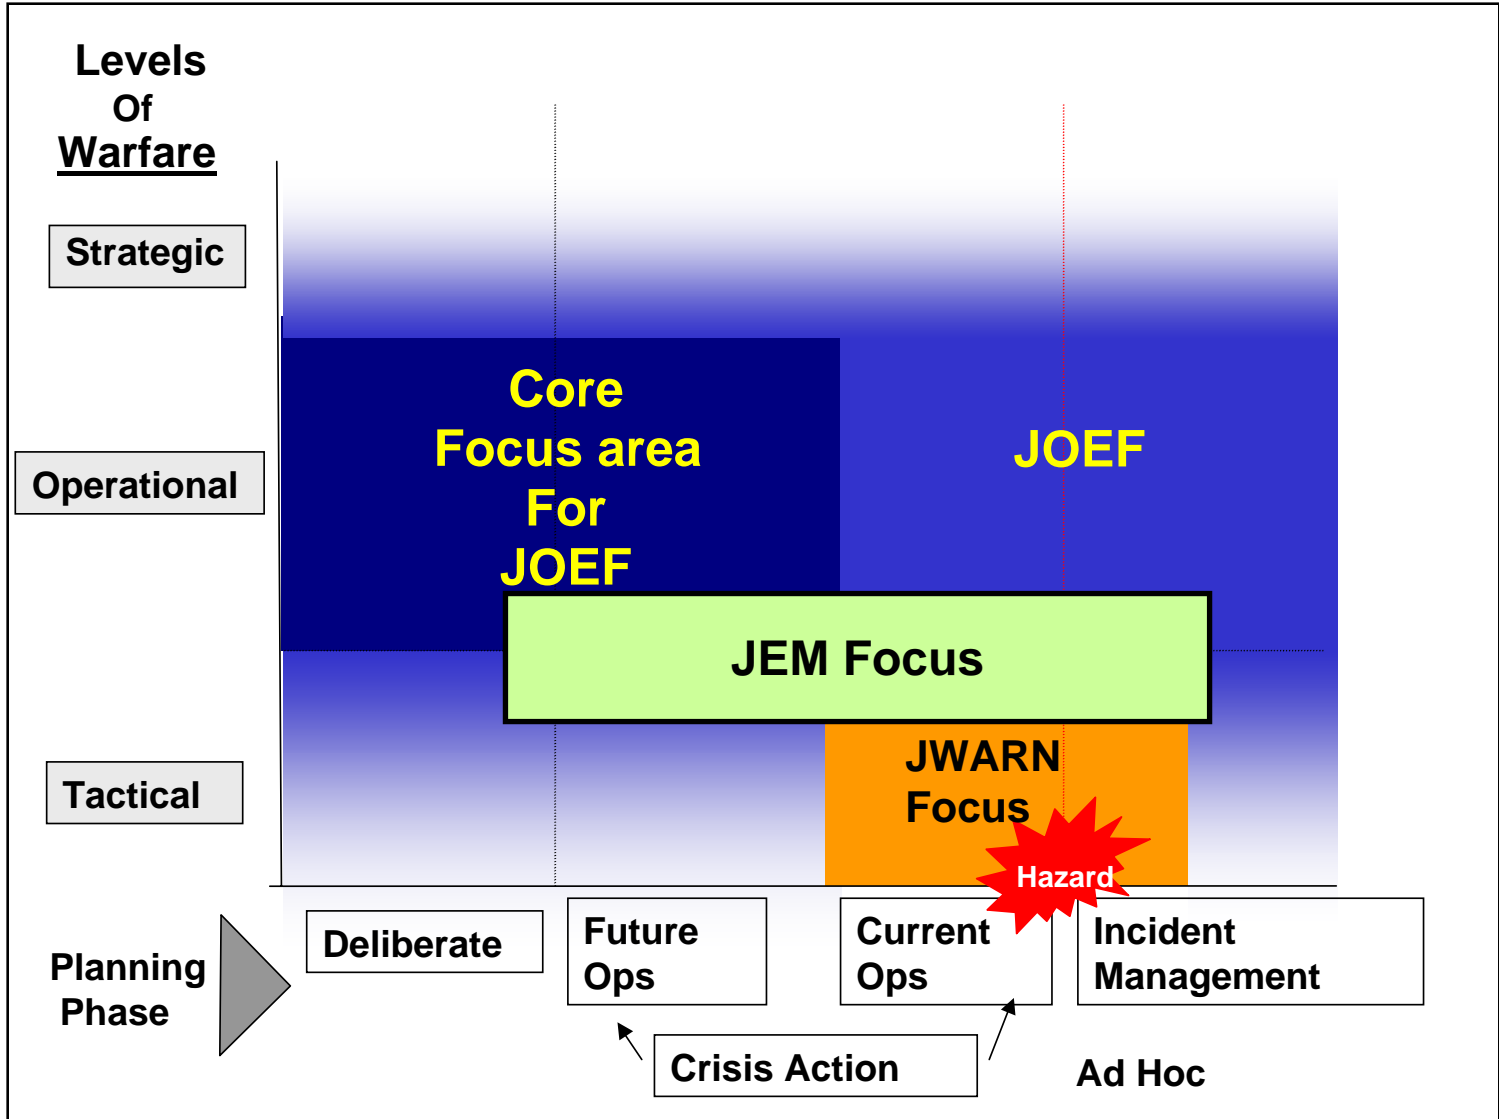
Levels
Of
Warfare

Strategic

Operational

Tactical

Core
Focus area
For
JOEF

JOEF

JEM Focus

JWARN
Focus

Hazard

Planning
Phase

Deliberate

Future
Ops

Current
Ops

Incident
Management

Crisis Action

Ad Hoc